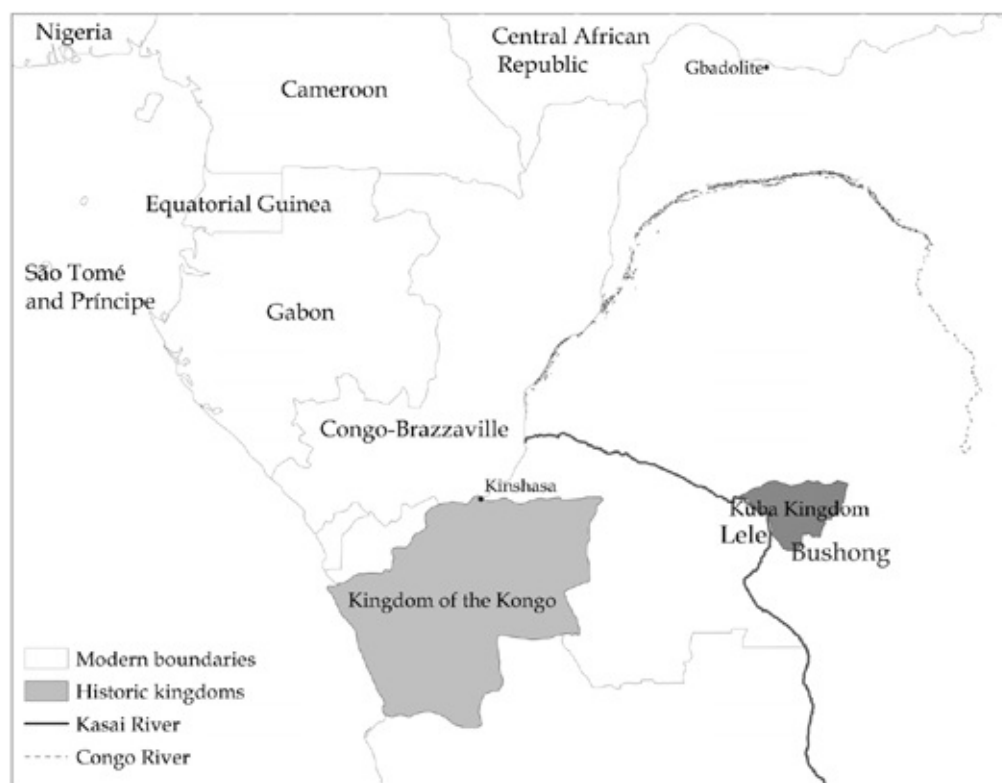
Nigeria
Central African Republic
Gbadolite
Cameroon
Equatorial Guinea
São Tomé and Príncipe
Gabon
Congo-Brazzaville
Kinshasa
Kuba Kingdom
Lele
Bushong
Kingdom of the Kongo

Modern boundaries
Historic kingdoms
Kasai River
Congo River